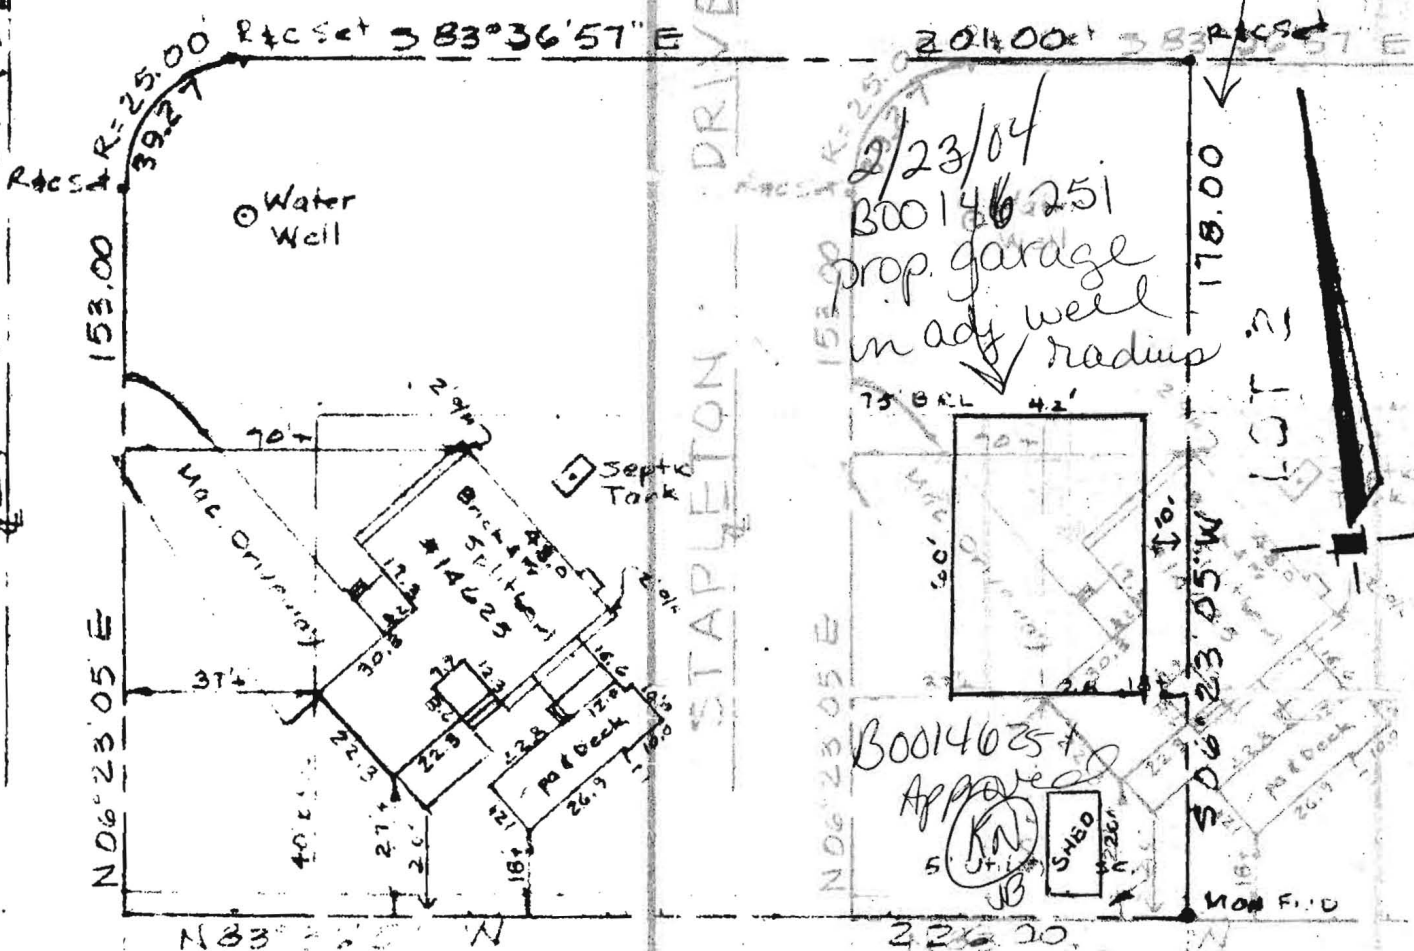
R=25.00 R&C Set S 83°36'57" E
39.27
R&C Set
Water Well
153.00
70'±
Mac. Driveway
Brick & Fr. Split Level #14625
48.0
Septic Tank
17.2
30.8
37'±
22.3
22.3
12.3
12.0
26.9
pa & Deck
40'±
27'±
18'±
N 06° 23' 05" E
N 83°
STAPLETON DRIVE
204.00'
R&C Set
2/23/04
B0014625i
prop. garage
in adj well
radius
75' B.R.L.
42'
30'
10'
178.00
S 06° 23' 05" W
LOT 3
B0014625i
Approved
KN
JB
5'
SHED
Iron Fnd
226.20